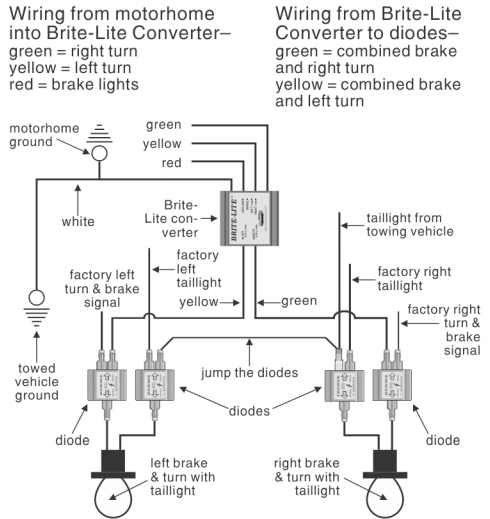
Wiring from motorhome into Brite-Lite Converter–
green = right turn
yellow = left turn
red = brake lights

Wiring from Brite-Lite Converter to diodes–
green = combined brake and right turn
yellow = combined brake and left turn

motorhome ground

green
yellow
red

white

Brite-Lite converter

BRITE-LITE

taillight from towing vehicle

factory left taillight

factory left turn & brake signal

factory right taillight

yellow

green

factory right turn & brake signal

jump the diodes

towed vehicle ground

diodes

diode

diode

left brake & turn with taillight

right brake & turn with taillight